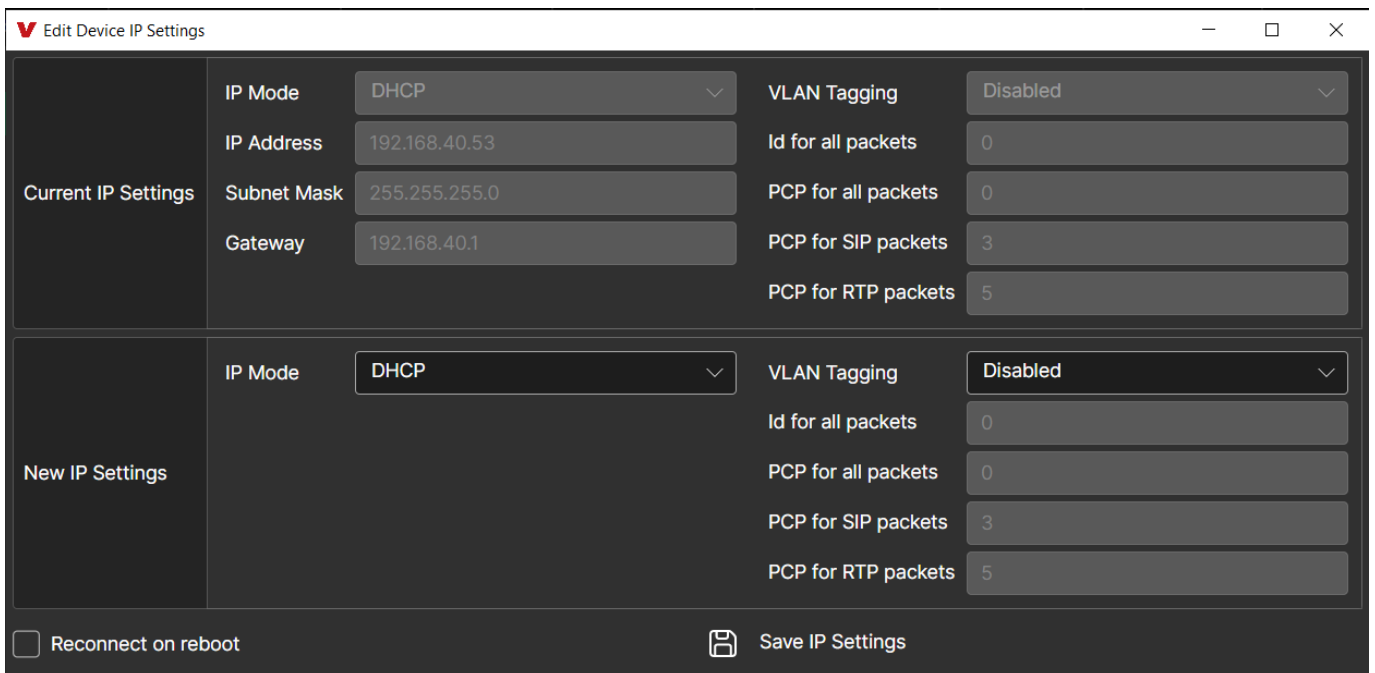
V Edit Device IP Settings

Current IP Settings

IP Mode DHCP
IP Address 192.168.40.53
Subnet Mask 255.255.255.0
Gateway 192.168.40.1

VLAN Tagging Disabled
Id for all packets 0
PCP for all packets 0
PCP for SIP packets 3
PCP for RTP packets 5

New IP Settings

IP Mode DHCP

VLAN Tagging Disabled
Id for all packets 0
PCP for all packets 0
PCP for SIP packets 3
PCP for RTP packets 5

Reconnect on reboot

Save IP Settings